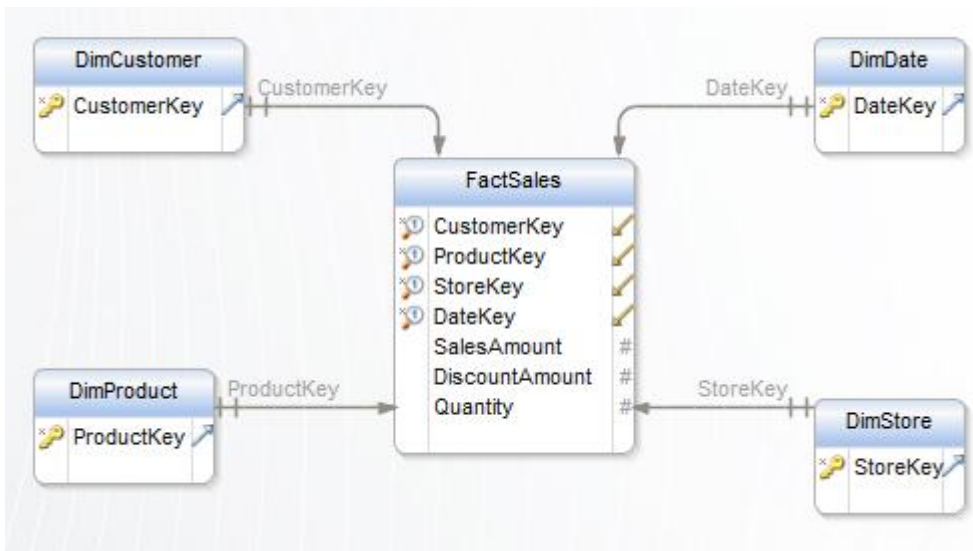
DimCustomer
CustomerKey

CustomerKey

DateKey

DimDate
DateKey

FactSales
CustomerKey
ProductKey
StoreKey
DateKey
SalesAmount #
DiscountAmount #
Quantity #

DimProduct
ProductKey

ProductKey

StoreKey

DimStore
StoreKey